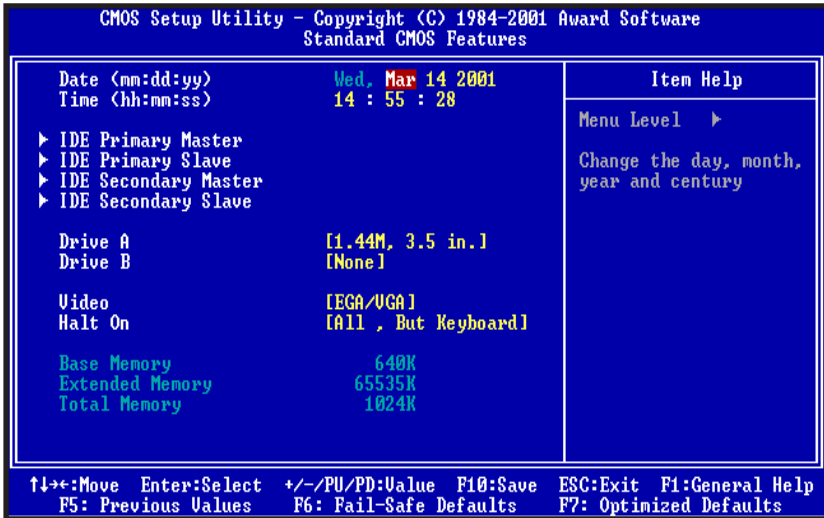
CMOS Setup Utility - Copyright (C) 1984-2001 Award Software
Standard CMOS Features

Date (mm:dd:yy) Wed, Mar 14 2001
Time (hh:mm:ss) 14 : 55 : 28

▶ IDE Primary Master
▶ IDE Primary Slave
▶ IDE Secondary Master
▶ IDE Secondary Slave

Drive A [1.44M, 3.5 in.]
Drive B [None]

Video [EGA/VGA]
Halt On [All , But Keyboard]

Base Memory 640K
Extended Memory 65535K
Total Memory 1024K

Item Help

Menu Level ▶

Change the day, month, year and century

↑↓→←:Move Enter:Select +/-/PU/PD:Value F10:Save ESC:Exit F1:General Help
F5: Previous Values F6: Fail-Safe Defaults F7: Optimized Defaults